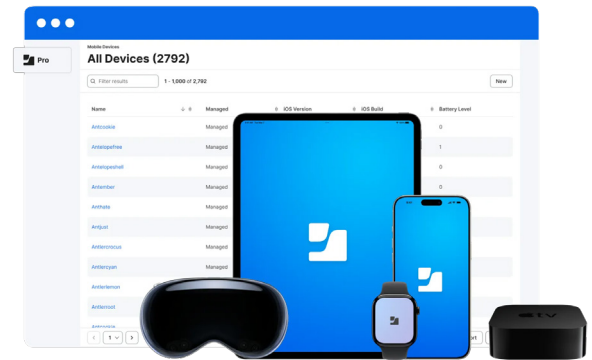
Pro

Mobile Devices

All Devices (2792)

Filter results

1 - 1,000 of 2,792

New

| Name | Managed | iOS Version | iOS Build | Battery Level |
|---|---|---|---|---|
| Antcookie | Managed | | | 0 |
| Antelopefree | Managed | | | 1 |
| Antelopeshell | Managed | | | 0 |
| Antember | Managed | | | |
| Antfails | Managed | | | |
| Antjust | Managed | | | |
| Antlercrocus | Managed | | | |
| Antlercyan | Managed | | | |
| Antlerlemon | Managed | | | |
| Antlerroot | Managed | | | |
| Antozzie | | | | |

1

tv